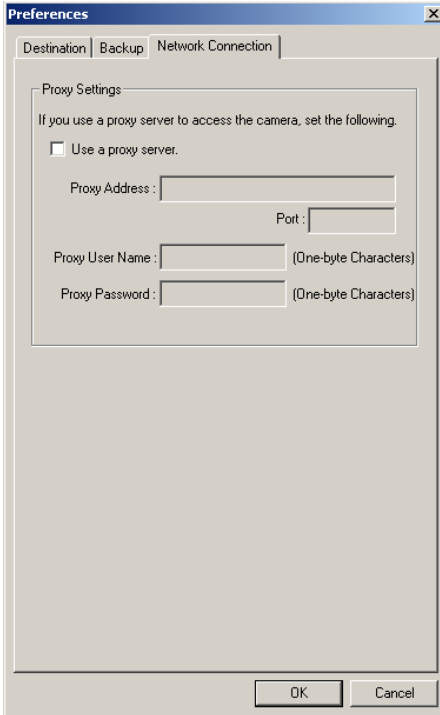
Preferences

×

Destination | Backup | Network Connection

Proxy Settings

If you use a proxy server to access the camera, set the following.

Use a proxy server.

Proxy Address :

Port :

Proxy User Name : (One-byte Characters)

Proxy Password : (One-byte Characters)

OK

Cancel